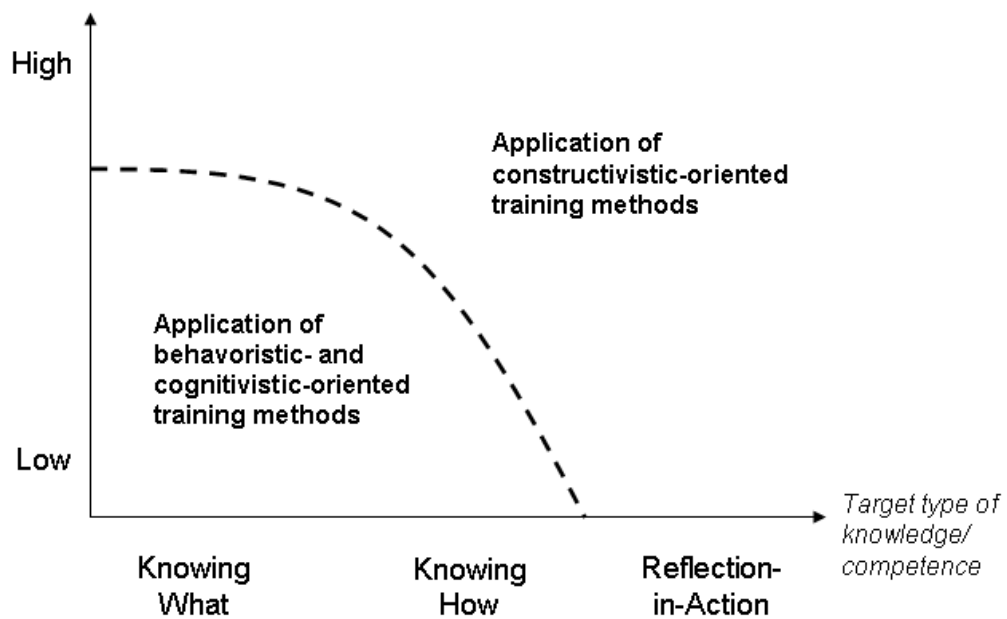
High

Application of constructivistic-oriented training methods

Application of behavoristic- and cognitivistic-oriented training methods

Low

Target type of knowledge/ competence

Knowing What

Knowing How

Reflection-in-Action